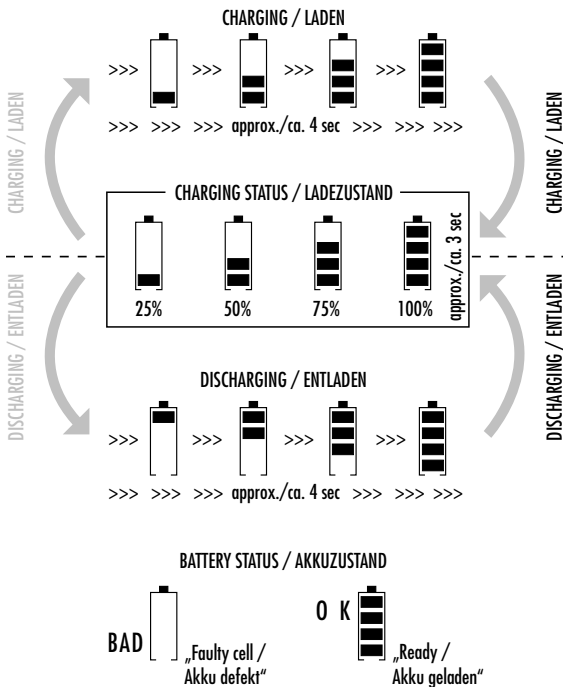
CHARGING / LADEN

>>> >>> >>> >>>

>>> >>> >>> approx./ca. 4 sec >>> >>> >>>

CHARGING / LADEN

CHARGING / LADEN

CHARGING STATUS / LADEZUSTAND

25%

50%

75%

100%

approx./ca. 3 sec

DISCHARGING / ENTLADEN

DISCHARGING / ENTLADEN

DISCHARGING / ENTLADEN

>>> >>> >>> >>>

>>> >>> >>> approx./ca. 4 sec >>> >>> >>>

BATTERY STATUS / AKKUZUSTAND

BAD „Faulty cell / Akku defekt“

O K „Ready / Akku geladen“